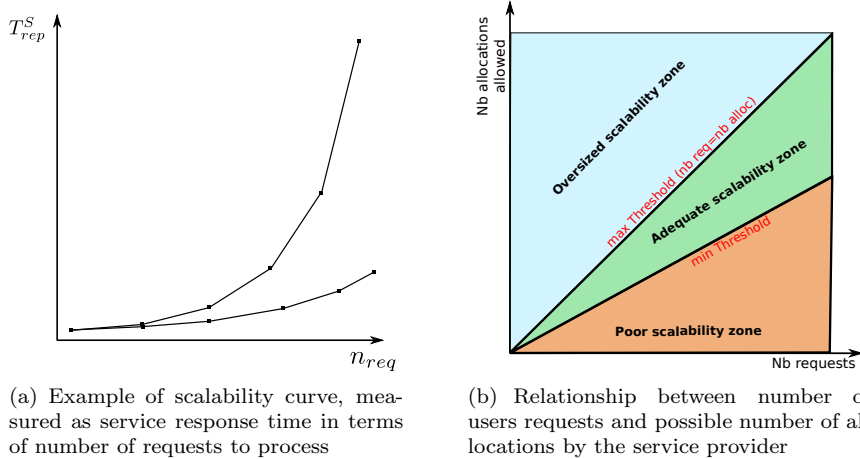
$T^{S}_{rep}$

$n_{req}$

(a) Example of scalability curve, measured as service response time in terms of number of requests to process

Nb allocations allowed

Oversized scalability zone

max Threshold (nb req=nb alloc)

Adequate scalability zone

min Threshold

Poor scalability zone

Nb requests

(b) Relationship between number o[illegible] users requests and possible number of al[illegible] locations by the service provider